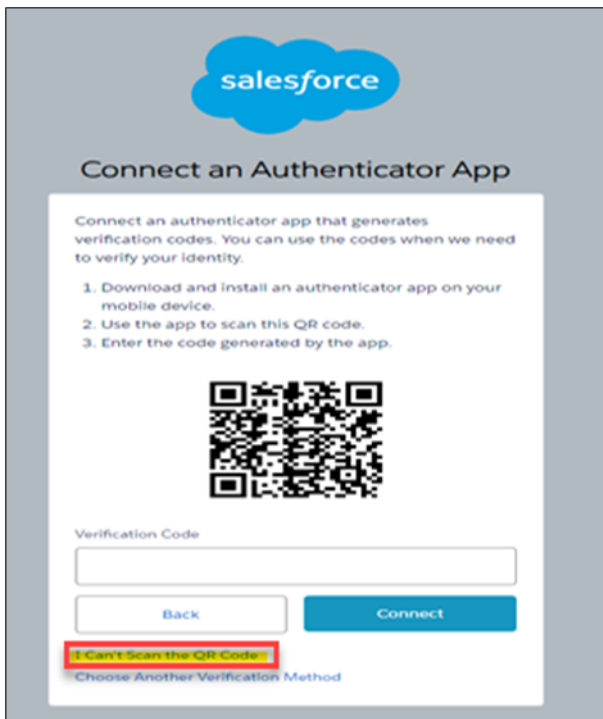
salesforce

Connect an Authenticator App

Connect an authenticator app that generates verification codes. You can use the codes when we need to verify your identity.

1. Download and install an authenticator app on your mobile device.
2. Use the app to scan this QR code.
3. Enter the code generated by the app.

Verification Code

Back

Connect

I Can't Scan the QR Code

Choose Another Verification Method